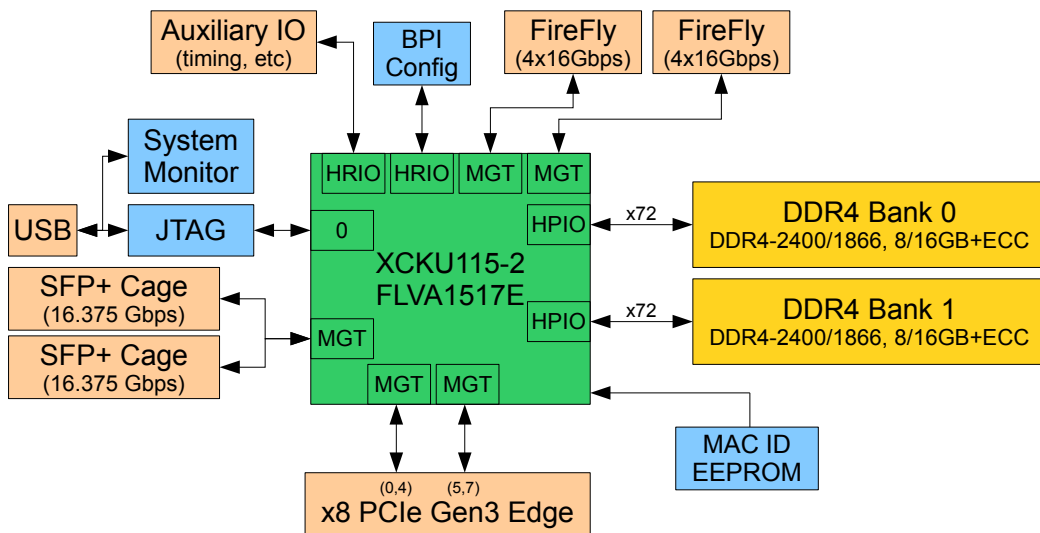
Auxiliary IO
(timing, etc)

BPI
Config

FireFly
(4x16Gbps)

FireFly
(4x16Gbps)

System
Monitor

USB

JTAG

HRIO HRIO MGT MGT

0

HPIO

x72

DDR4 Bank 0
DDR4-2400/1866, 8/16GB+ECC

XCKU115-2
FLVA1517E

SFP+ Cage
(16.375 Gbps)

SFP+ Cage
(16.375 Gbps)

MGT

HPIO

x72

DDR4 Bank 1
DDR4-2400/1866, 8/16GB+ECC

MGT MGT

MAC ID
EEPROM

(0,4) (5,7)
x8 PCIe Gen3 Edge